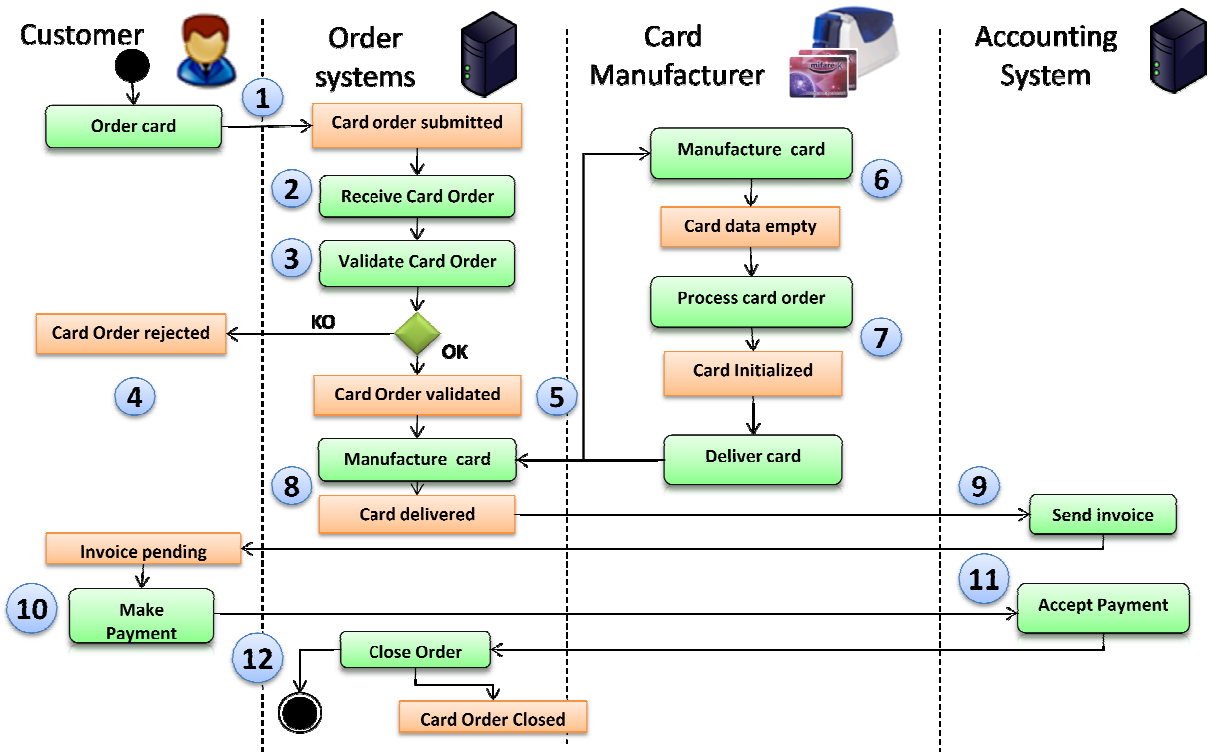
Customer

Order systems

Card Manufacturer

mifare

Accounting System

1
Order card
Card order submitted
2
Receive Card Order
3
Validate Card Order
KO
Card Order rejected
OK
4
Card Order validated
5
Manufacture card
8
Card delivered

Manufacture card
6
Card data empty
Process card order
7
Card Initialized
Deliver card

9
Send invoice
Invoice pending
11
10
Make Payment
Accept Payment
12
Close Order
Card Order Closed